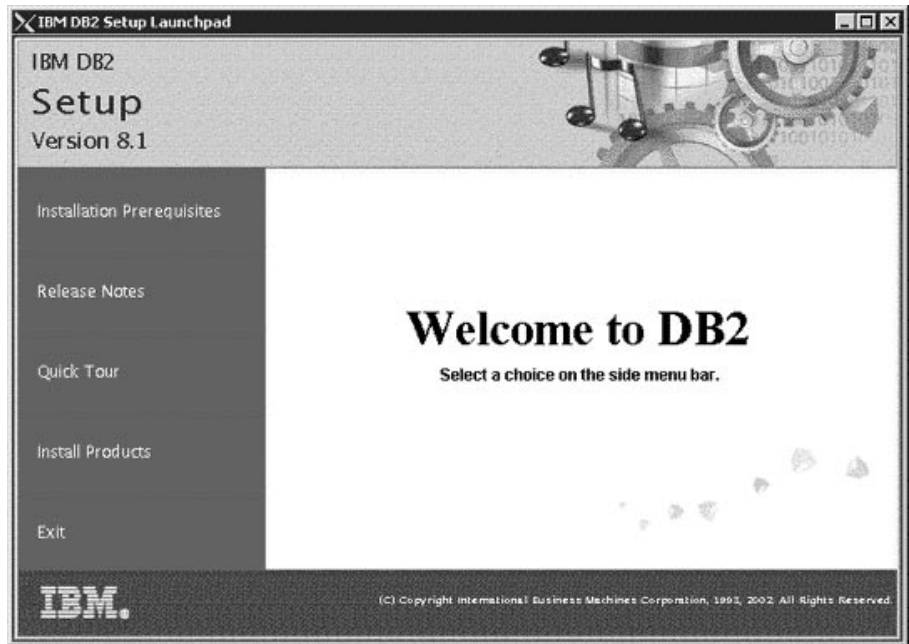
IBM DB2 Setup Launchpad

IBM DB2
Setup
Version 8.1

Installation Prerequisites

Release Notes

Quick Tour

Install Products

Exit

Welcome to DB2
Select a choice on the side menu bar.

IBM.

(C) Copyright International Business Machines Corporation, 1993, 2002 All Rights Reserved.